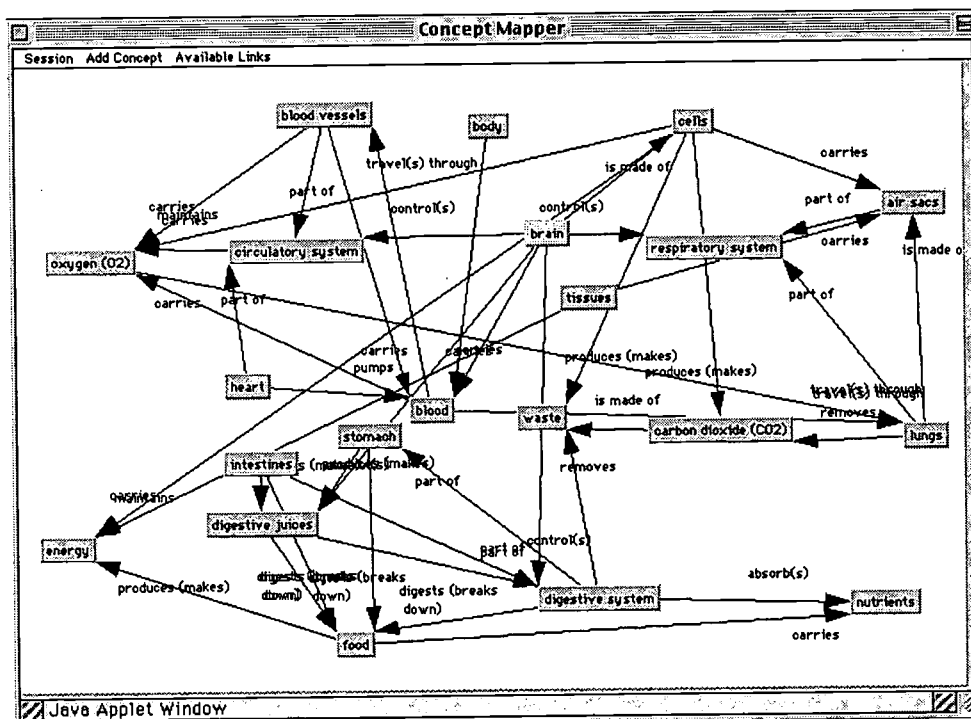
Concept Mapper

Session Add Concept Available Links

blood vessels

body

cells

carries

maintains

carries

travel(s) through

is made of

part of

control(s)

control(s)

part of

air sacs

oxygen (O2)

circulatory system

brain

respiratory system

carries

is made o

part of

tissues

part of

carries

carries

pumps

carries

produces (makes)

produces (makes)

heart

travel(s) through

blood

waste

is made of

removes

carbon dioxide (CO2)

lungs

stomach

intestines

is (makes)

carries

maintains

part of

removes

digestive juices

energy

part of

control(s)

digests (breaks down)

digests (breaks down)

absorb(s)

produces (makes)

digests (breaks down)

digestive system

nutrients

food

carries

Java Applet Window